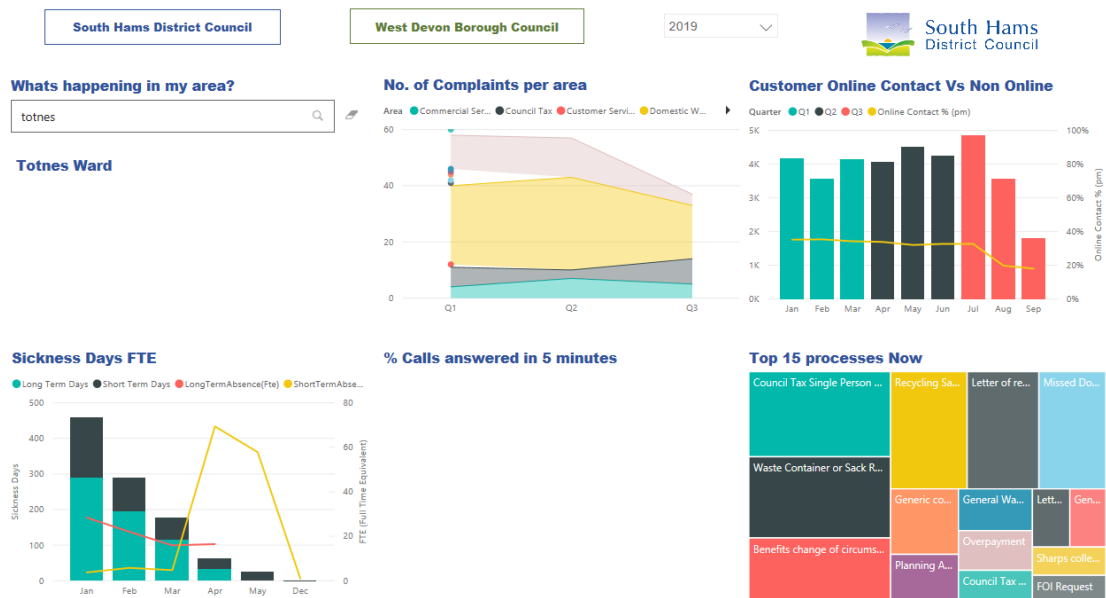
South Hams District Council

West Devon Borough Council

2019

South Hams District Council

Whats happening in my area?

totnes

Totnes Ward

No. of Complaints per area

Area Commercial Ser... Council Tax Customer Servi... Domestic W...

60
40
20
0

Q1 Q2 Q3

Customer Online Contact Vs Non Online

Quarter Q1 Q2 Q3 Online Contact % (pm)

5K
4K
3K
2K
1K
0K

100%
80%
60%
40%
20%
0%

Online Contact % (pm)

Jan Feb Mar Apr May Jun Jul Aug Sep

Sickness Days FTE

Long Term Days Short Term Days LongTermAbsence(Fte) ShortTermAbse...

500
400
300
200
100
0

Sickness Days

80
60
40
20
0

FTE (Full Time Equivalent)

Jan Feb Mar Apr May Dec

% Calls answered in 5 minutes

Top 15 processes Now

Council Tax Single Person ...

Recycling Sa...

Letter of re...

Missed Do...

Waste Container or Sack R...

Generic co...

General Wa...

Lett...

Gen...

Overpayment

Benefits change of circums...

Sharps colle...

Planning A...

Council Tax ...

FOI Request